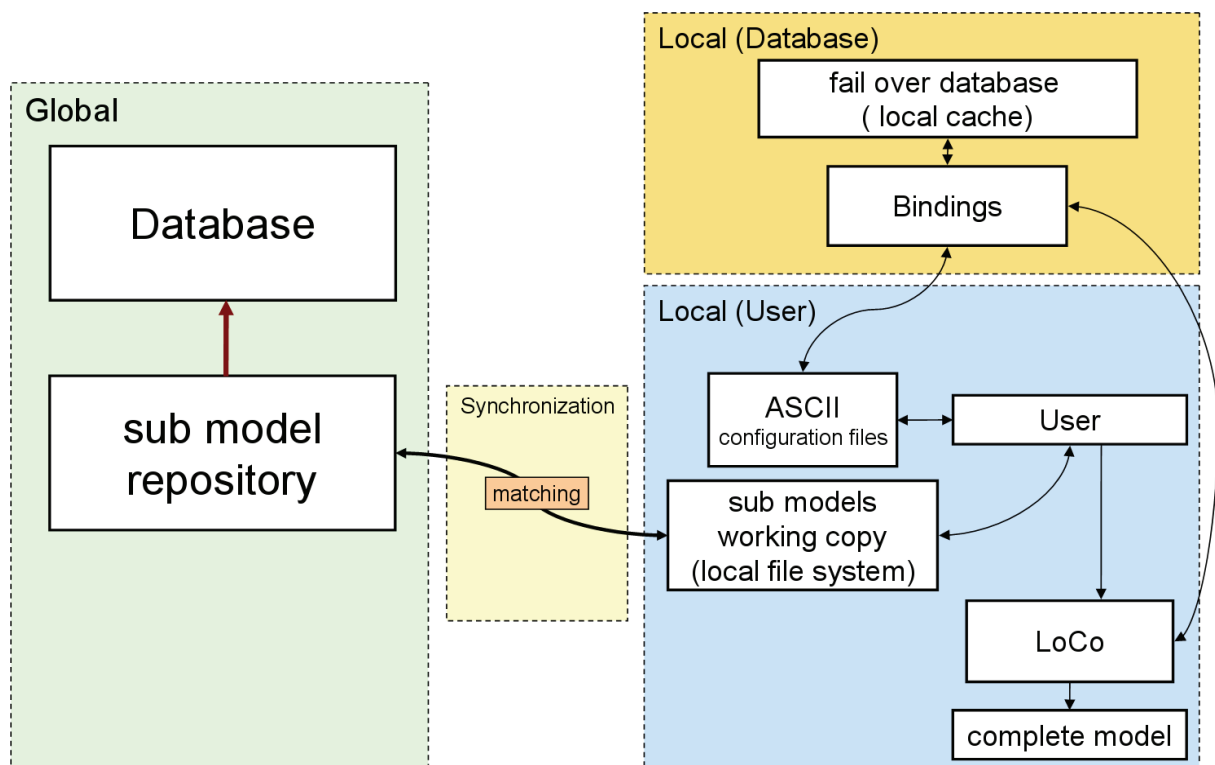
Local (Database)

fail over database
( local cache)

Bindings

Global

Database

sub model repository

Synchronization

matching

Local (User)

ASCII
configuration files

User

sub models
working copy
(local file system)

LoCo

complete model